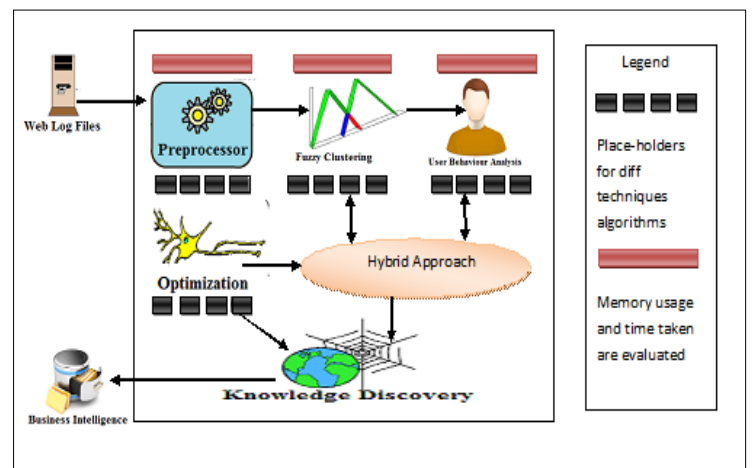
Web Log Files

Preprocessor

Fuzzy Clustering

User Behaviour Analysis

Optimization

Hybrid Approach

Knowledge Discovery

Business Intelligence

Legend

Place-holders for diff techniques algorithms

Memory usage and time taken are evaluated